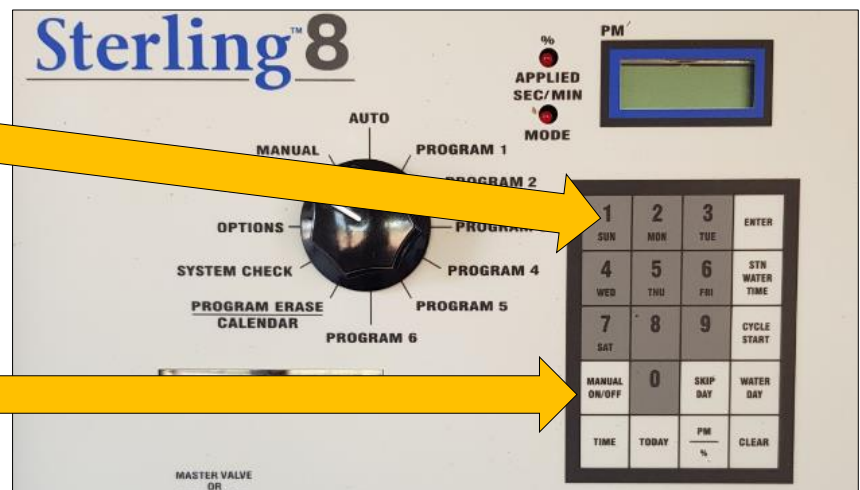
Sterling™ 8

%
APPLIED
SEC/MIN
MODE

PM

AUTO
MANUAL
PROGRAM 1
PROGRAM 2
OPTIONS
PROGRAM 3
SYSTEM CHECK
PROGRAM 4
PROGRAM ERASE
CALENDAR
PROGRAM 5
PROGRAM 6

| 1 SUN | 2 MON | 3 TUE | ENTER |
|---|---|---|---|
| 4 WED | 5 THU | 6 FRI | STN WATER TIME |
| 7 SAT | 8 | 9 | CYCLE START |
| MANUAL ON/OFF | 0 | SKIP DAY | WATER DAY |
| TIME | TODAY | PM / % | CLEAR |

MASTER VALVE
OR